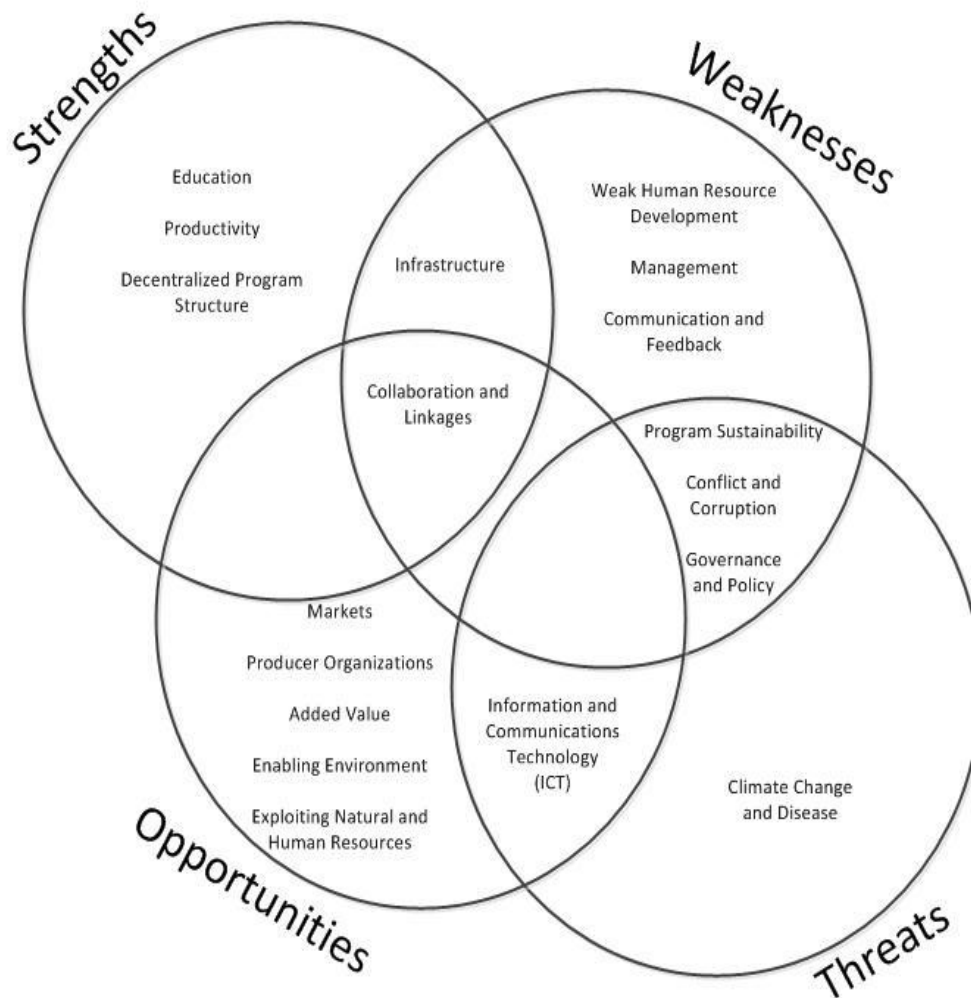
Strengths

Weaknesses

Education

Productivity

Decentralized Program Structure

Infrastructure

Weak Human Resource Development

Management

Communication and Feedback

Collaboration and Linkages

Program Sustainability

Conflict and Corruption

Governance and Policy

Markets

Producer Organizations

Added Value

Enabling Environment

Exploiting Natural and Human Resources

Information and Communications Technology (ICT)

Climate Change and Disease

Opportunities

Threats